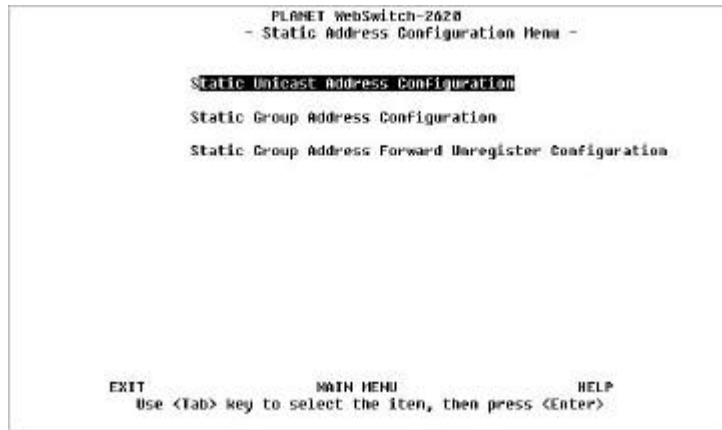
PLANET WebSwitch-2620
- Static Address Configuration Menu -

Static Unicast Address Configuration

Static Group Address Configuration

Static Group Address Forward Unregister Configuration

EXIT MAIN MENU HELP

Use <Tab> key to select the item, then press <Enter>